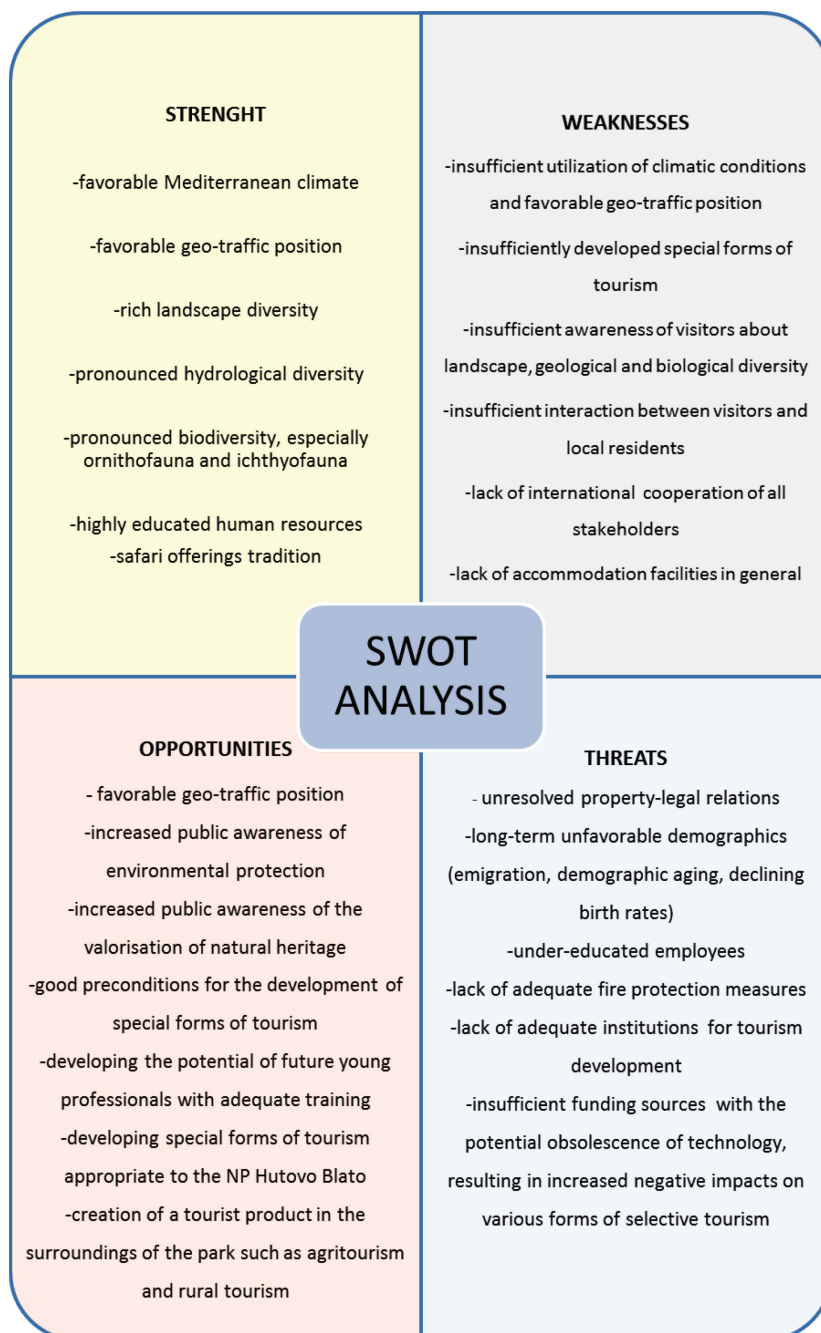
STRENGHT

-favorable Mediterranean climate

-favorable geo-traffic position

-rich landscape diversity

-pronounced hydrological diversity

-pronounced biodiversity, especially ornithofauna and ichthyofauna

-highly educated human resources
-safari offerings tradition

WEAKNESSES

-insufficient utilization of climatic conditions and favorable geo-traffic position

-insufficiently developed special forms of tourism

-insufficient awareness of visitors about landscape, geological and biological diversity

-insufficient interaction between visitors and local residents

-lack of international cooperation of all stakeholders

-lack of accommodation facilities in general

SWOT ANALYSIS

OPPORTUNITIES

- favorable geo-traffic position

-increased public awareness of environmental protection

-increased public awareness of the valorisation of natural heritage

-good preconditions for the development of special forms of tourism

-developing the potential of future young professionals with adequate training

-developing special forms of tourism appropriate to the NP Hutovo Blato

-creation of a tourist product in the surroundings of the park such as agritourism and rural tourism

THREATS

- unresolved property-legal relations

-long-term unfavorable demographics (emigration, demographic aging, declining birth rates)

-under-educated employees

-lack of adequate fire protection measures

-lack of adequate institutions for tourism development

-insufficient funding sources with the potential obsolescence of technology, resulting in increased negative impacts on various forms of selective tourism